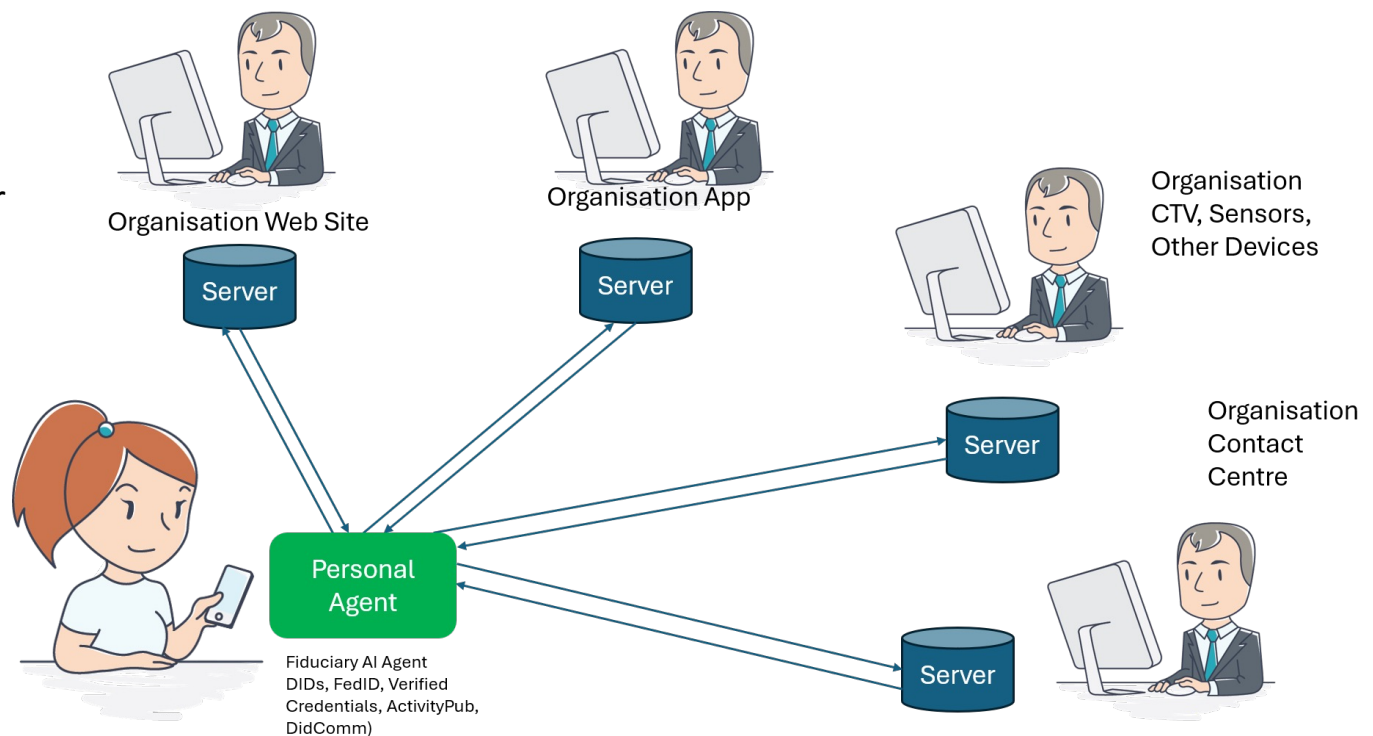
Organisation Web Site

Organisation App

Organisation CTV, Sensors, Other Devices

Server

Server

Server

Organisation Contact Centre

Personal Agent

Fiduciary AI Agent DIDs, FedID, Verified Credentials, ActivityPub, DidComm)

Server